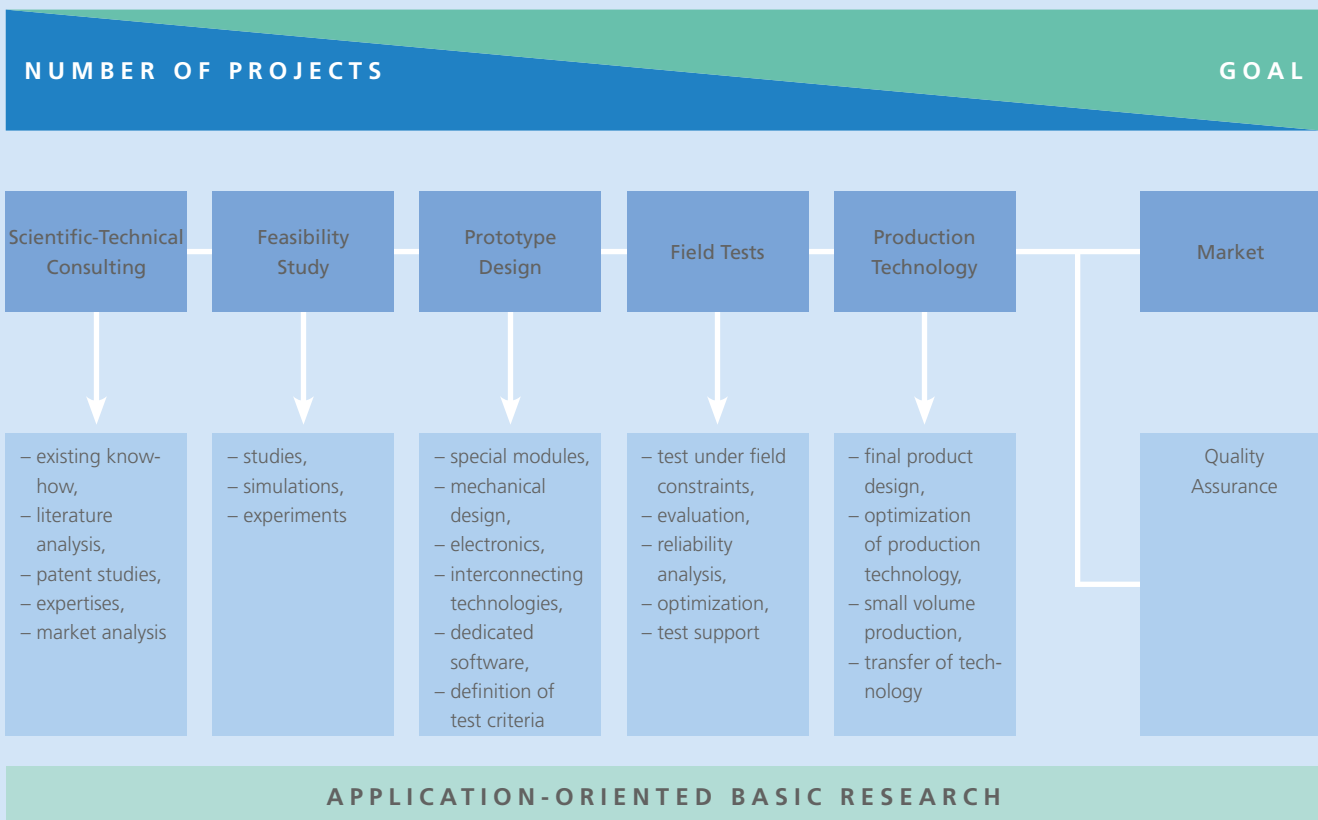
NUMBER OF PROJECTS

GOAL

Scientific-Technical Consulting

Feasibility Study

Prototype Design

Field Tests

Production Technology

Market

– existing know-how,
– literature analysis,
– patent studies,
– expertises,
– market analysis

– studies,
– simulations,
– experiments

– special modules,
– mechanical design,
– electronics,
– interconnecting technologies,
– dedicated software,
– definition of test criteria

– test under field constraints,
– evaluation,
– reliability analysis,
– optimization,
– test support

– final product design,
– optimization of production technology,
– small volume production,
– transfer of technology

Quality Assurance

APPLICATION-ORIENTED BASIC RESEARCH